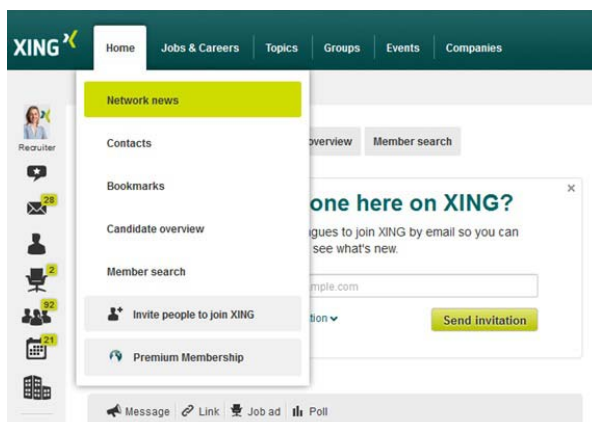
XING

Home | Jobs & Careers | Topics | Groups | Events | Companies

Recruiter

28

2

92

21

Network news

Contacts

Bookmarks

Candidate overview

Member search

Invite people to join XING

Premium Membership

overview | Member search

×

one here on XING?

gues to join XING by email so you can see what's new.

mple.com

tion

Send invitation

Message | Link | Job ad | Poll